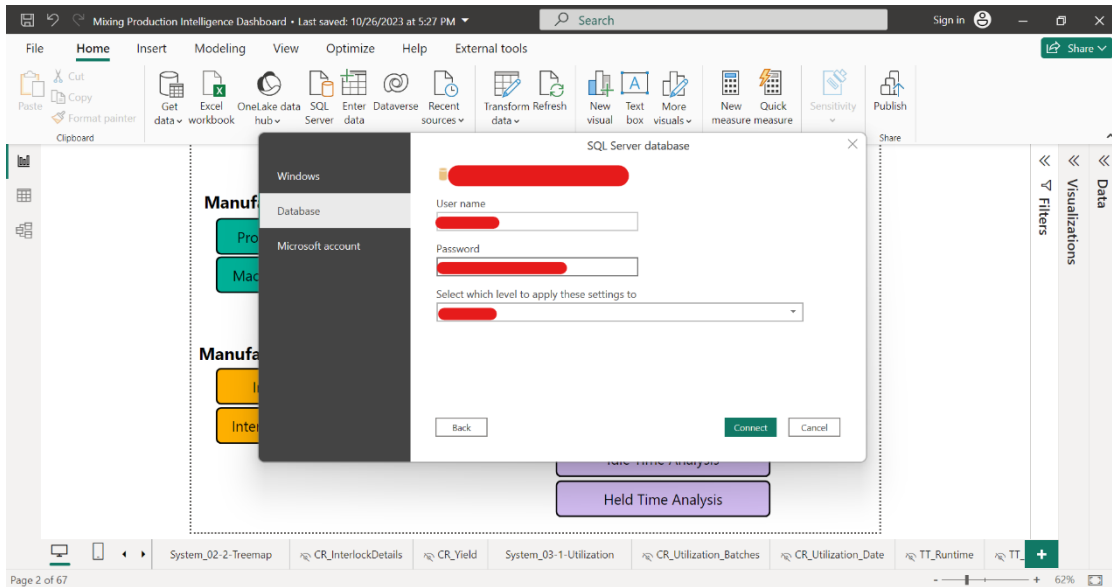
Mixing Production Intelligence Dashboard • Last saved: 10/26/2023 at 5:27 PM

Search

Sign in

File Home Insert Modeling View Optimize Help External tools

Share

Paste Cut Copy Format painter
Clipboard

Get data Excel workbook OneLake data hub SQL Server Enter data Dataverse Recent sources Transform data Refresh New visual Text box More visuals New measure Quick measure Sensitivity Publish
Share

Manuf
Pro
Mac

Manufa
In
Inter

Idle Time Analysis
Held Time Analysis

SQL Server database

Windows
Database
Microsoft account

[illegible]

User name
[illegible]

Password
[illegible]

Select which level to apply these settings to
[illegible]

Back
Connect
Cancel

Filters
Visualizations
Data

System_02-2-Treemap CR_InterlockDetails CR_Yield System_03-1-Utilization CR_Utilization_Batches CR_Utilization_Date TT_Runtime TT_

Page 2 of 67

62%